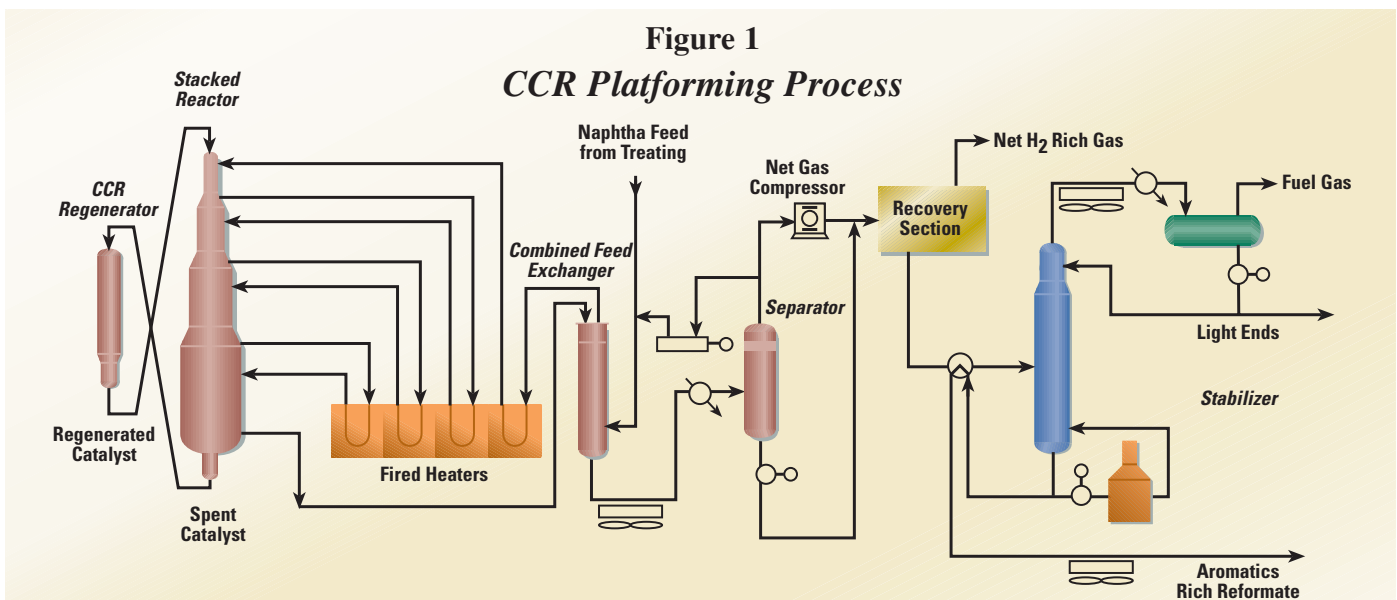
Figure 1
CCR Platforming Process

Stacked Reactor

CCR Regenerator

Regenerated Catalyst

Spent Catalyst

Fired Heaters

Combined Feed Exchanger

Naphtha Feed from Treating

Net Gas Compressor

Separator

Recovery Section

Net $H_2$ Rich Gas

Fuel Gas

Light Ends

Stabilizer

Aromatics Rich Reformate